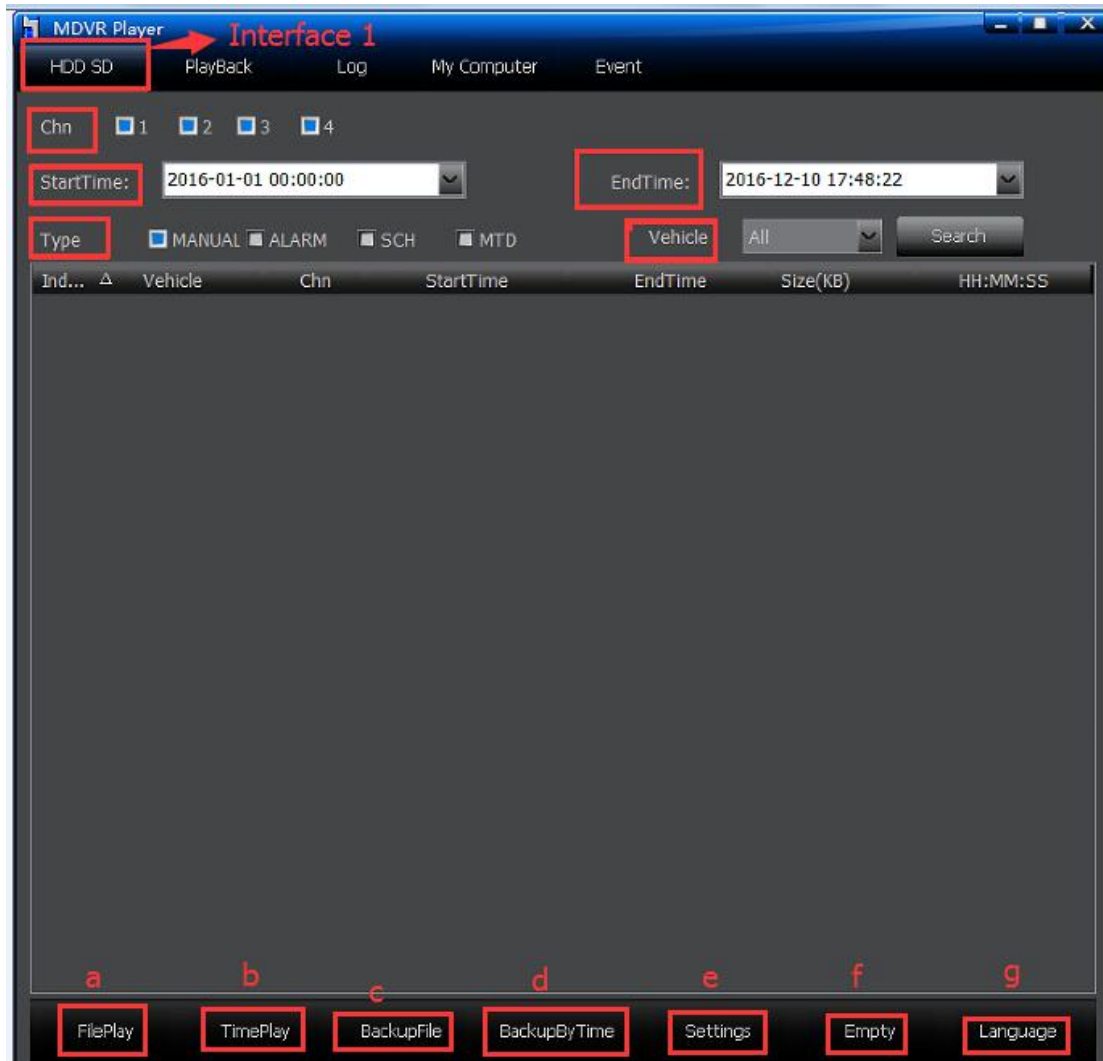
MDVR Player

Interface 1

HDD SD PlayBack Log My Computer Event

Chn 1 2 3 4

StartTime: 2016-01-01 00:00:00

EndTime: 2016-12-10 17:48:22

Type MANUAL ALARM SCH MTD

Vehicle All Search

| Ind... | Vehicle | Chn | StartTime | EndTime | Size(KB) | HH:MM:SS |
|---|---|---|---|---|---|---|

a b c d e f g

FilePlay TimePlay BackupFile BackupByTime Settings Empty Language